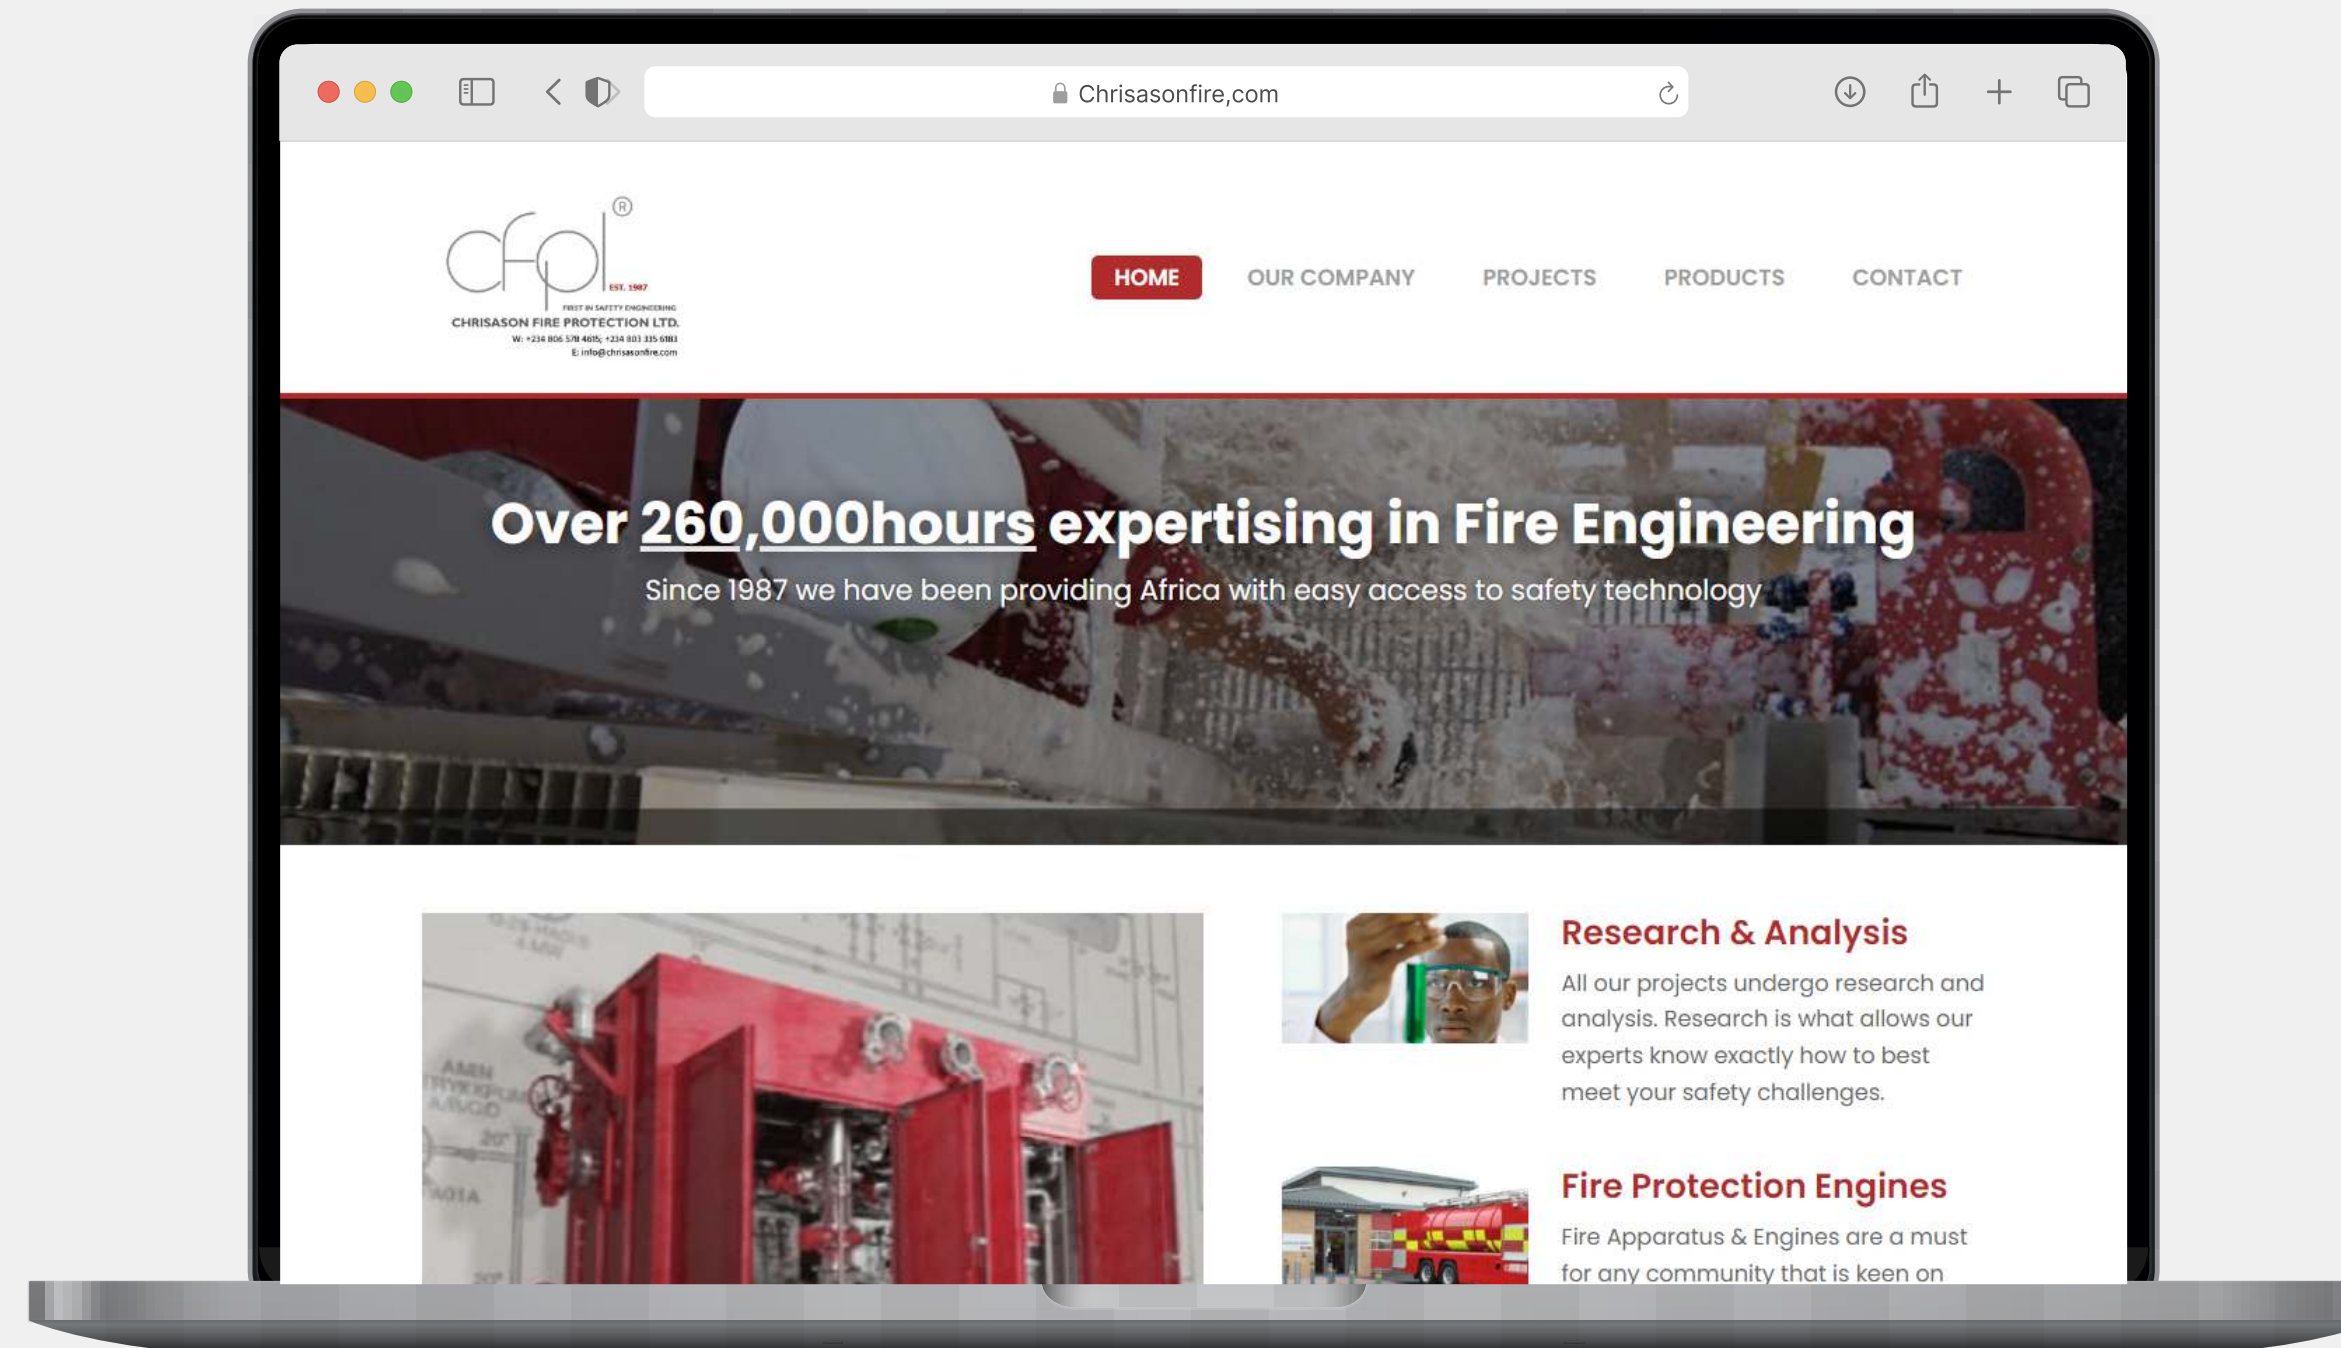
Chrisasonfire,com

cfpl®
EST. 1987
FIRST IN SAFETY ENGINEERING
CHRISASON FIRE PROTECTION LTD.
W: +234 806 578 4615; +234 803 335 6183
E: info@chrisasonfire.com

HOME
OUR COMPANY
PROJECTS
PRODUCTS
CONTACT

Over 260,000hours expertising in Fire Engineering
Since 1987 we have been providing Africa with easy access to safety technology

Research & Analysis
All our projects undergo research and analysis. Research is what allows our experts know exactly how to best meet your safety challenges.

Fire Protection Engines
Fire Apparatus & Engines are a must for any community that is keen on